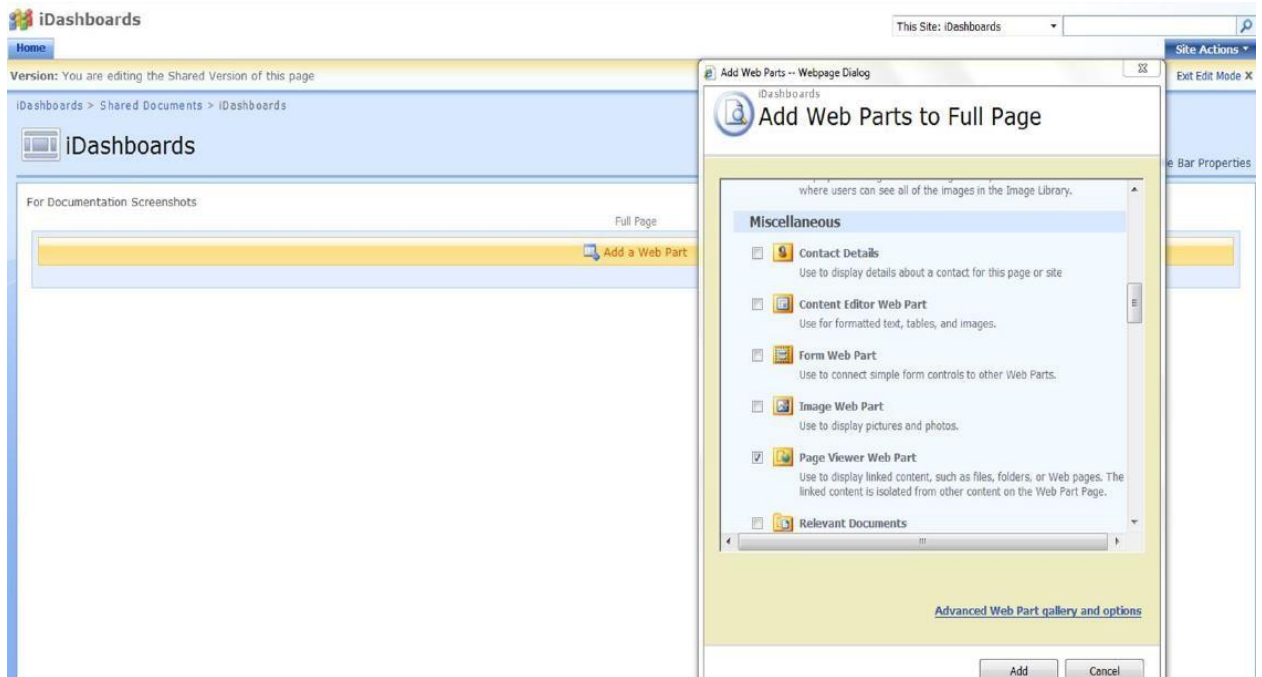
iDashboards

This Site: iDashboards

Home

Site Actions

Version: You are editing the Shared Version of this page

Exit Edit Mode X

iDashboards > Shared Documents > iDashboards

iDashboards

e Bar Properties

For Documentation Screenshots

Full Page

Add a Web Part

Add Web Parts -- Webpage Dialog

iDashboards

Add Web Parts to Full Page

where users can see all of the images in the Image Library.

Miscellaneous

Contact Details

Use to display details about a contact for this page or site

Content Editor Web Part

Use for formatted text, tables, and images.

Form Web Part

Use to connect simple form controls to other Web Parts.

Image Web Part

Use to display pictures and photos.

Page Viewer Web Part

Use to display linked content, such as files, folders, or Web pages. The linked content is isolated from other content on the Web Part Page.

Relevant Documents

Advanced Web Part gallery and options

Add

Cancel